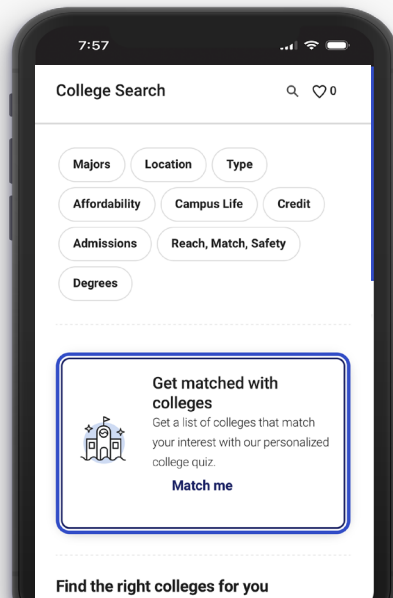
7:57

College Search

0

Majors
Location
Type
Affordability
Campus Life
Credit
Admissions
Reach, Match, Safety
Degrees

Get matched with colleges

Get a list of colleges that match your interest with our personalized college quiz.

Match me

Find the right colleges for you